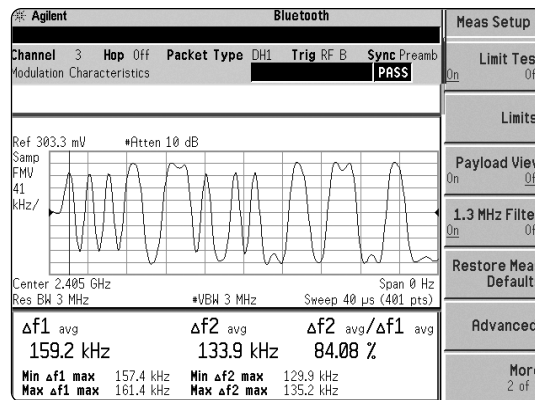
Agilent

Bluetooth

Channel 3 Hop Off Packet Type DH1 Trig RF B Sync Preamb

Modulation Characteristics

PASS

Ref 303.3 mV #Atten 10 dB

Samp FMV 41 kHz/

Center 2.405 GHz

Span 0 Hz

Res BW 3 MHz

#VBW 3 MHz

Sweep 40 µs (401 pts)

$\Delta$f1 avg

159.2 kHz

$\Delta$f2 avg

133.9 kHz

$\Delta$f2 avg/$\Delta$f1 avg

84.08 %

Min $\Delta$f1 max 157.4 kHz

Max $\Delta$f1 max 161.4 kHz

Min $\Delta$f2 max 129.9 kHz

Max $\Delta$f2 max 135.2 kHz

Meas Setup

Limit Tes

On Of

Limits

Payload View

On Of

1.3 MHz Filte

On Of

Restore Mea Default

Advanced

More 2 of